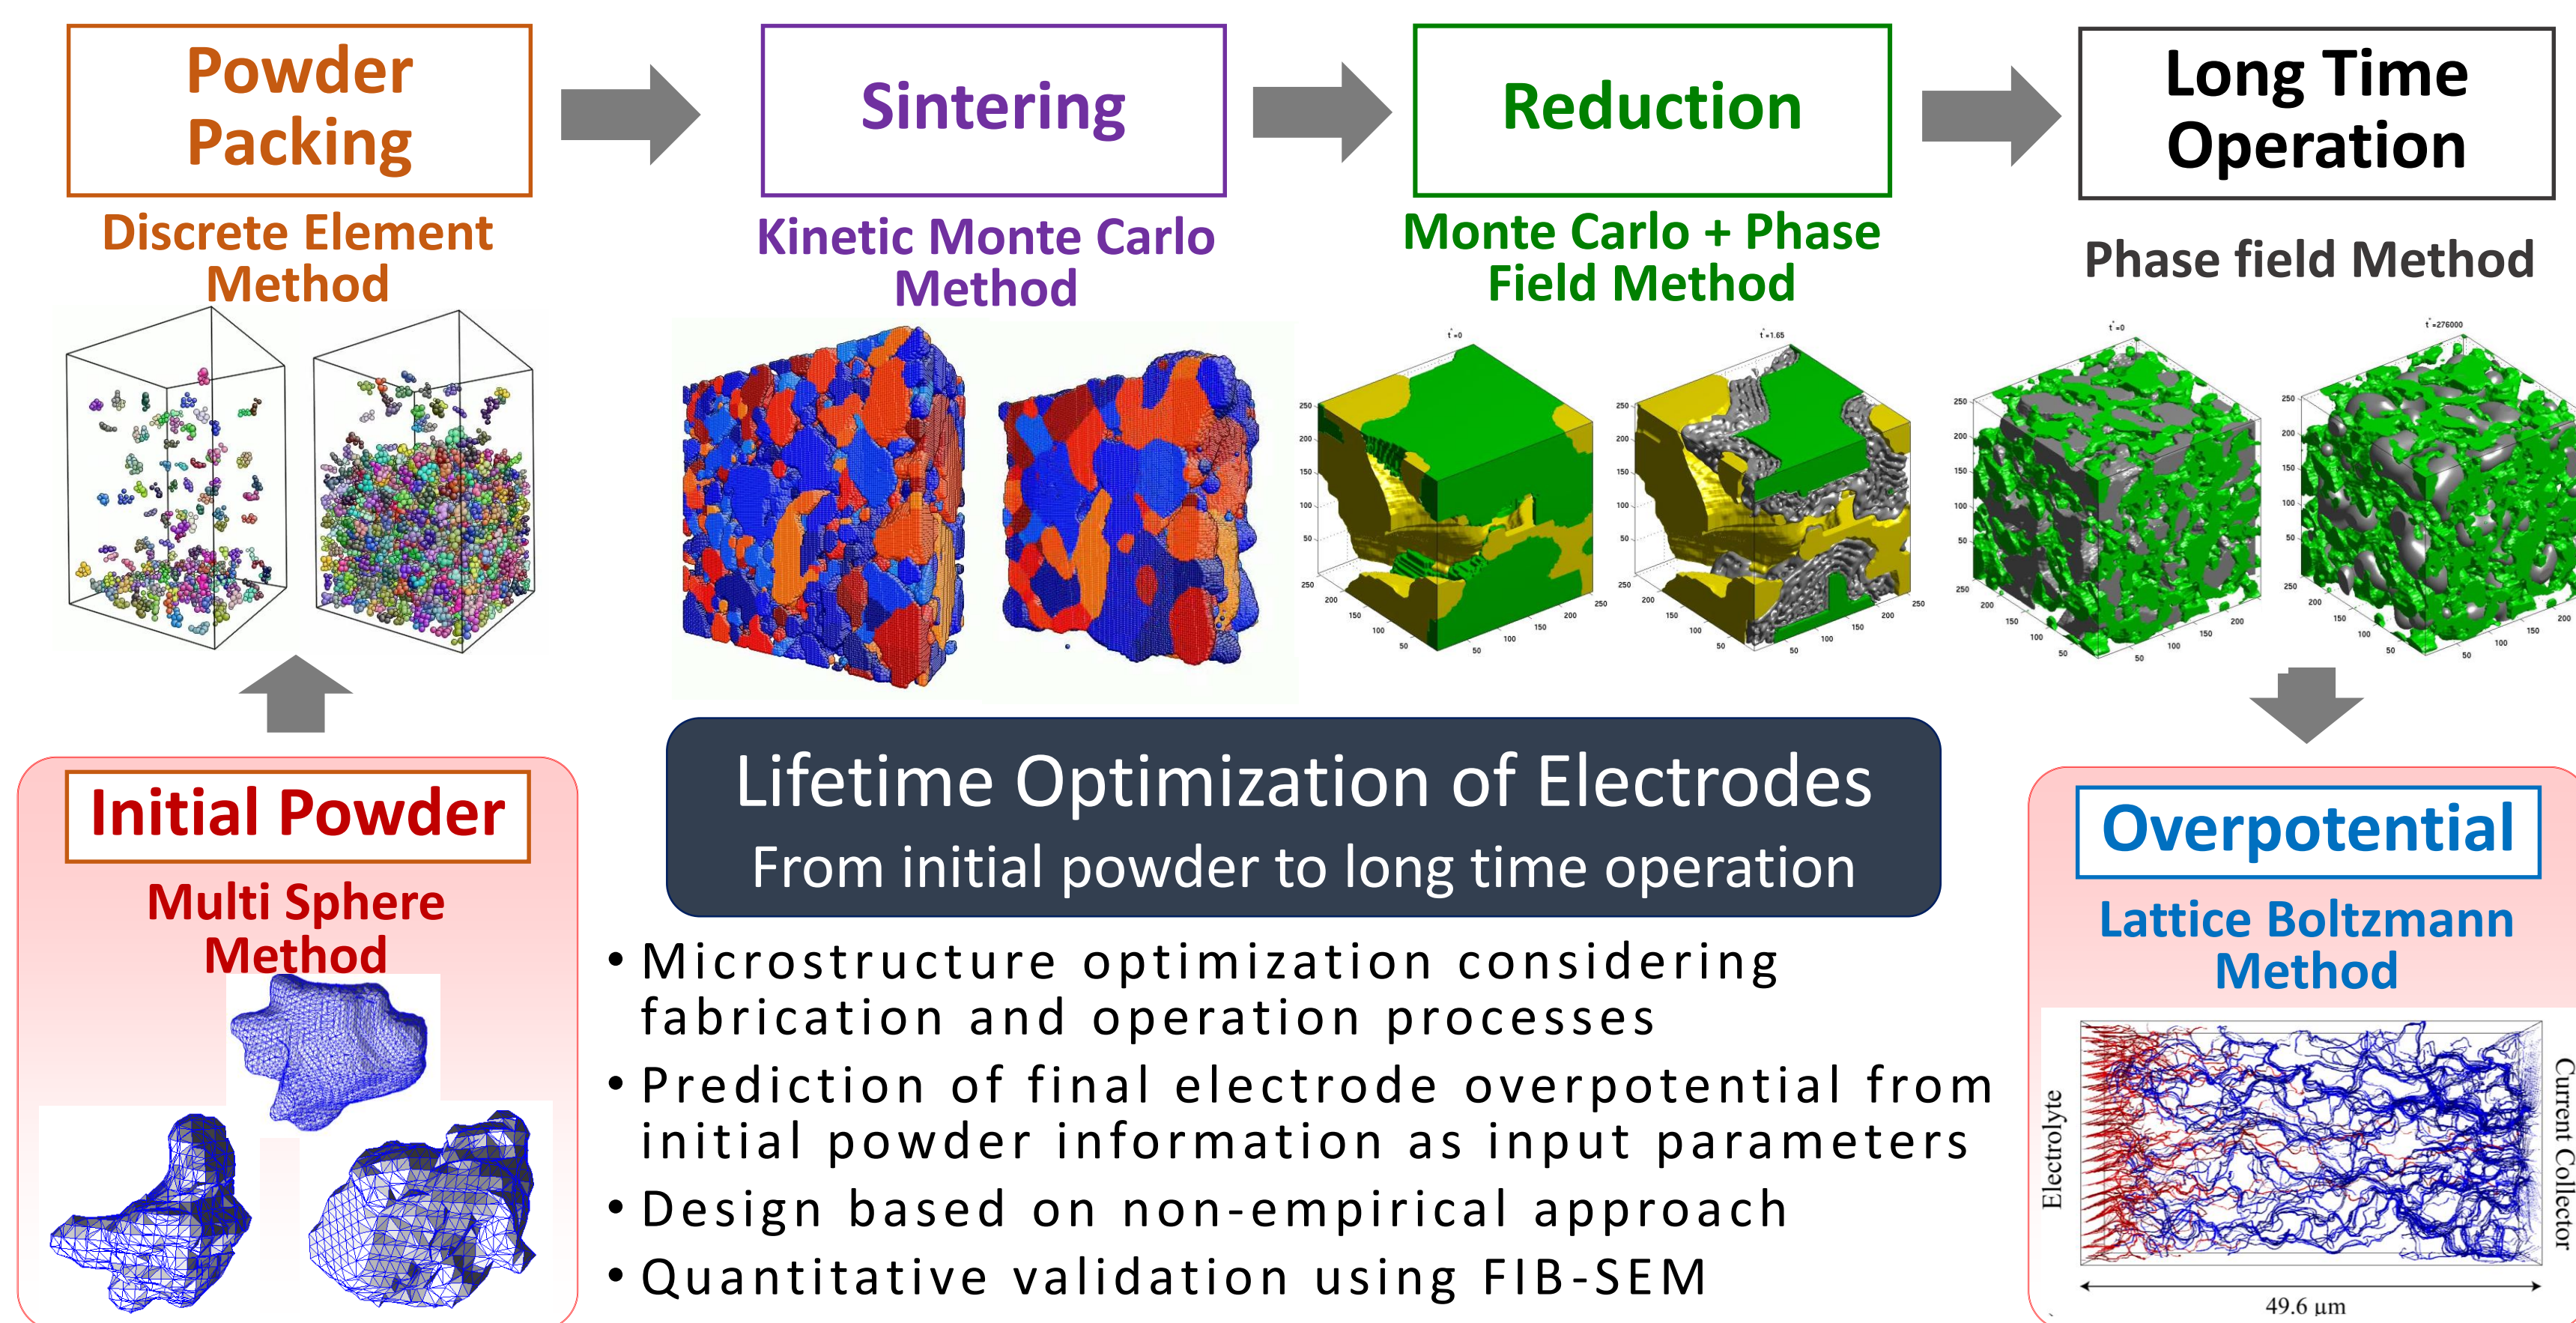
Powder Packing

Discrete Element Method

Sintering

Kinetic Monte Carlo Method

Reduction

Monte Carlo + Phase Field Method

Long Time Operation

Phase field Method

Initial Powder

Multi Sphere Method

Lifetime Optimization of Electrodes
From initial powder to long time operation

• Microstructure optimization considering fabrication and operation processes
• Prediction of final electrode overpotential from initial powder information as input parameters
• Design based on non-empirical approach
• Quantitative validation using FIB-SEM

Overpotential

Lattice Boltzmann Method

Electrolyte

Current Collector

49.6 μm